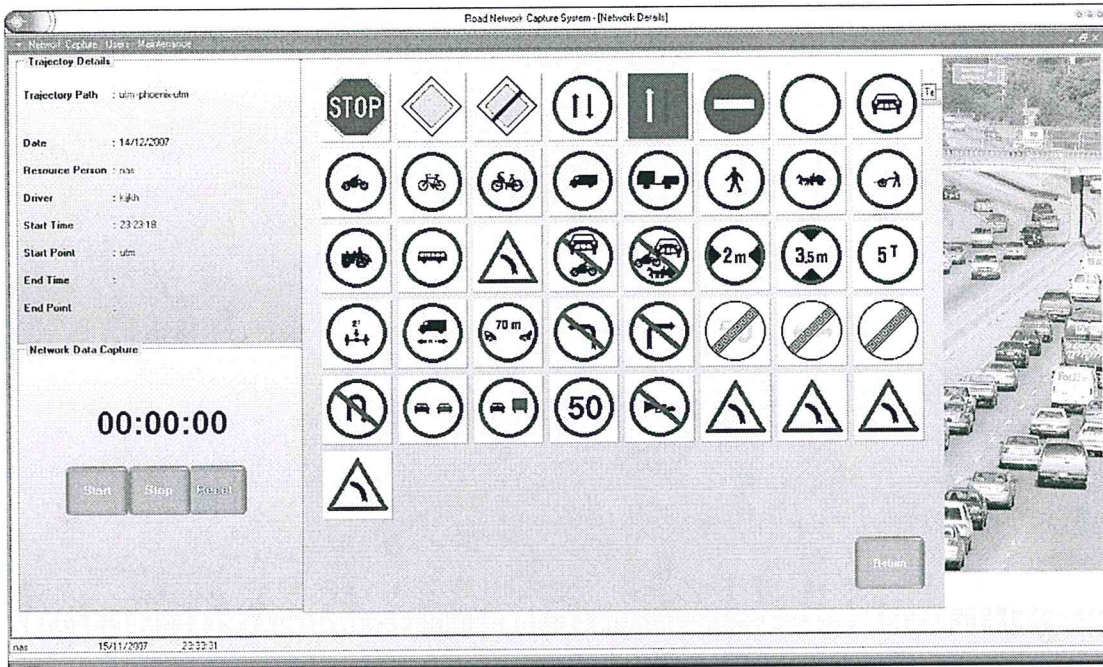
Road Network Capture System - [Network Details]

Network Capture Users Maintenance

Trajectoy Details

Trajectory Path : utm-phoenix-utm

Date : 14/12/2007

Resource Person : nas

Driver : kjkh

Start Time : 23:23:18

Start Point : utm

End Time :

End Point :

Network Data Capture

00:00:00

Start Stop Reset

STOP

2m

3,5m

5T

70 m

50

Return

nas 15/11/2007 23:33:31